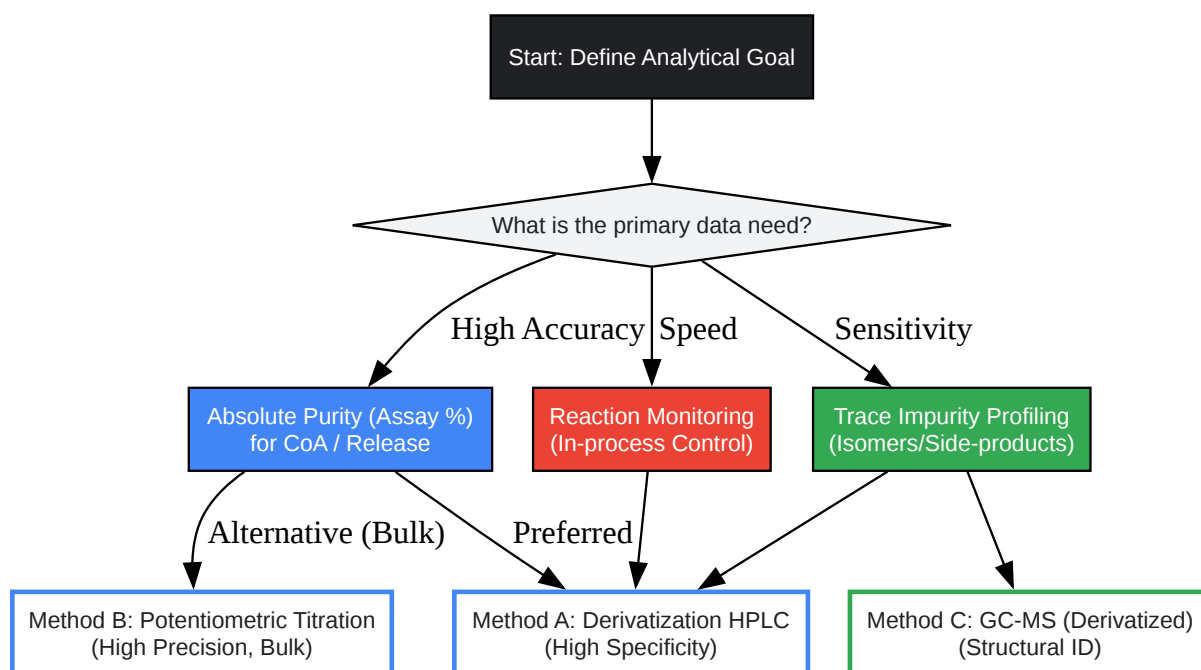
Start: Define Analytical Goal

What is the primary data need?

High Accuracy

Speed

Sensitivity

Absolute Purity (Assay %) for CoA / Release

Reaction Monitoring (In-process Control)

Trace Impurity Profiling (Isomers/Side-products)

Alternative (Bulk)

Preferred

Method B: Potentiometric Titration (High Precision, Bulk)

Method A: Derivatization HPLC (High Specificity)

Method C: GC-MS (Derivatized) (Structural ID)